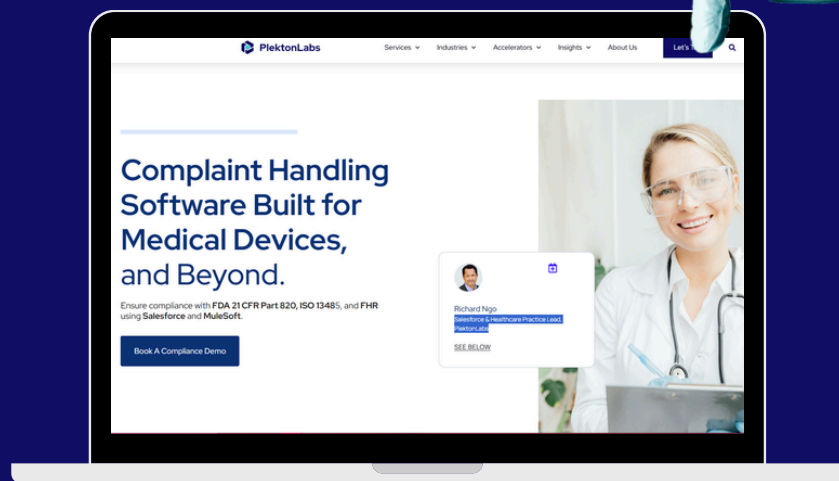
PlektonLabs

Services Industries Accelerators Insights About Us Let's T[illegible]

Complaint Handling Software Built for Medical Devices, and Beyond.

Ensure compliance with FDA 21 CFR Part 820, ISO 13485, and FHR using Salesforce and MuleSoft.

Book A Compliance Demo

Richard Ngo
Salesforce & Healthcare Practice Lead, PlektonLabs

SEE BELOW